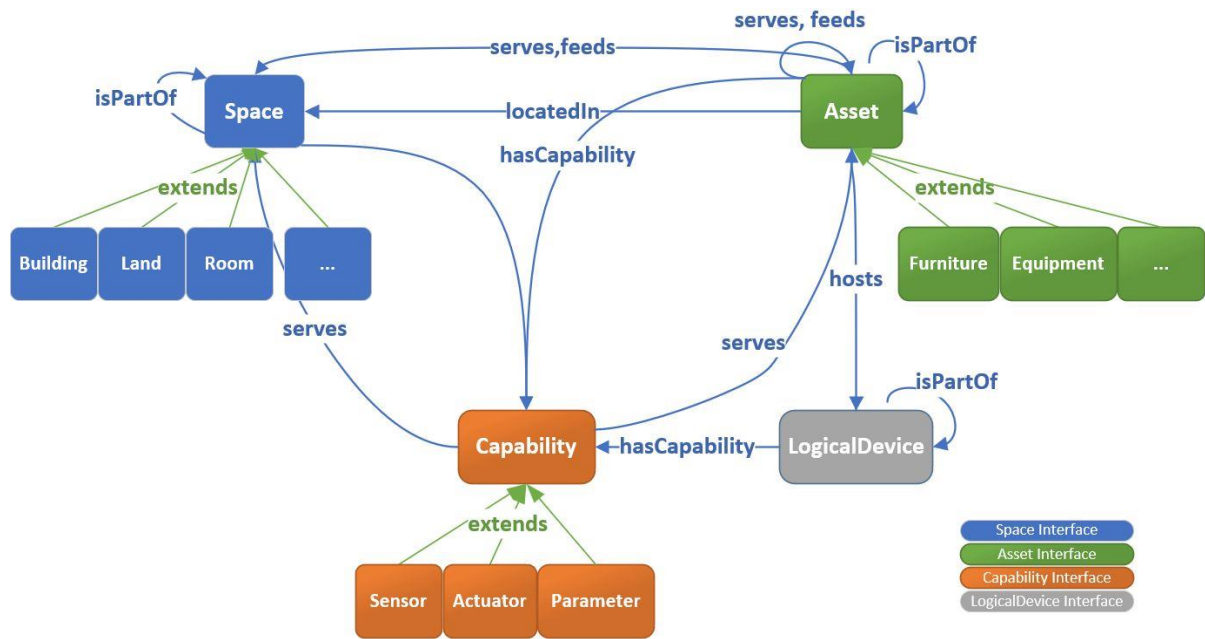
serves, feeds

serves,feeds

isPartOf

isPartOf

Space

locatedIn

Asset

hasCapability

extends

extends

Building

Land

Room

...

Furniture

Equipment

...

hosts

serves

serves

isPartOf

Capability

hasCapability

LogicalDevice

extends

Sensor

Actuator

Parameter

Space Interface

Asset Interface

Capability Interface

LogicalDevice Interface